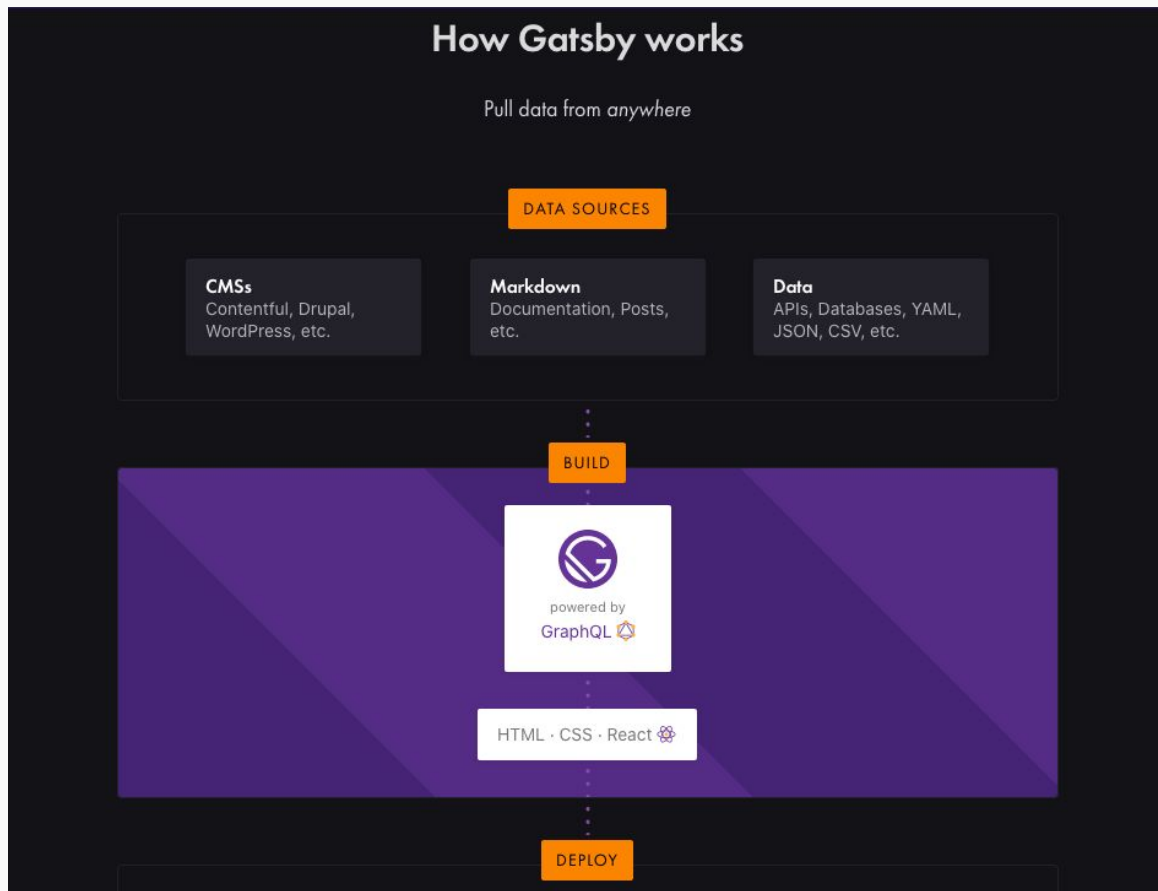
How Gatsby works

Pull data from *anywhere*

DATA SOURCES

**CMSs**
Contentful, Drupal, WordPress, etc.

**Markdown**
Documentation, Posts, etc.

**Data**
APIs, Databases, YAML, JSON, CSV, etc.

BUILD

powered by
GraphQL

HTML · CSS · React

DEPLOY